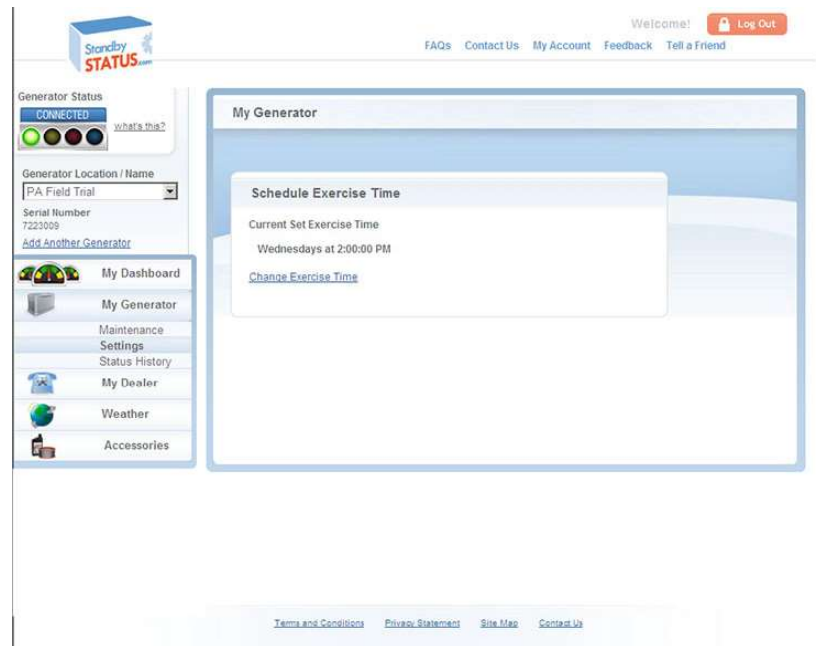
Standby STATUS.com

Welcome! Log Out

FAQs Contact Us My Account Feedback Tell a Friend

Generator Status
CONNECTED
what's this?

Generator Location / Name
PA Field Trial
Serial Number
7223009
Add Another Generator

My Dashboard
My Generator
Maintenance
Settings
Status History
My Dealer
Weather
Accessories

My Generator

Schedule Exercise Time

Current Set Exercise Time

Wednesdays at 2:00:00 PM

Change Exercise Time

Terms and Conditions Privacy Statement Site Map Contact Us